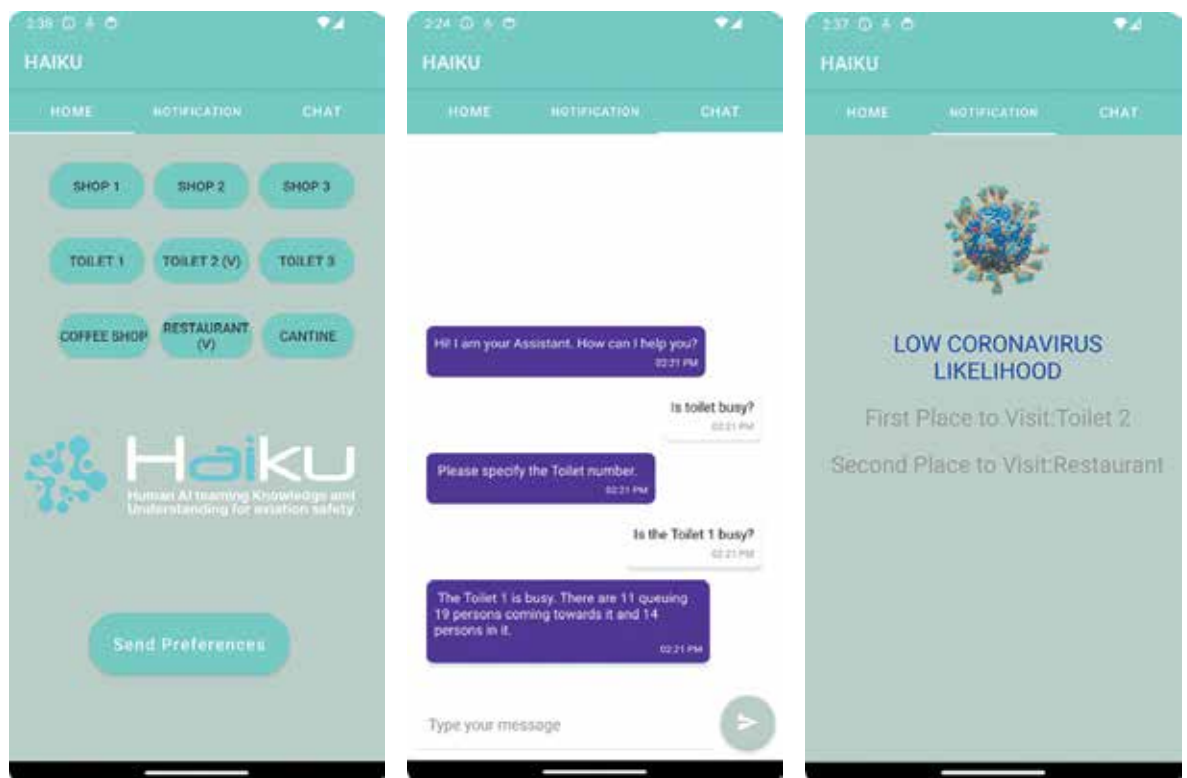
2:38

HAIKU

HOME NOTIFICATION CHAT

SHOP 1 SHOP 2 SHOP 3

TOILET 1 TOILET 2 (V) TOILET 3

COFFEE SHOP RESTAURANT (V) CANTINE

Haiku
Human AI teaming Knowledge and Understanding for aviation safety

Send Preferences

2:24

HAIKU

HOME NOTIFICATION CHAT

Hi! I am your Assistant. How can I help you?
02:21 PM

Is toilet busy?
02:21 PM

Please specify the Toilet number.
02:21 PM

Is the Toilet 1 busy?
02:21 PM

The Toilet 1 is busy. There are 11 queuing 19 persons coming towards it and 14 persons in it.
02:21 PM

Type your message

2:37

HAIKU

HOME NOTIFICATION CHAT

LOW CORONAVIRUS LIKELIHOOD

First Place to Visit:Toilet 2

Second Place to Visit:Restaurant